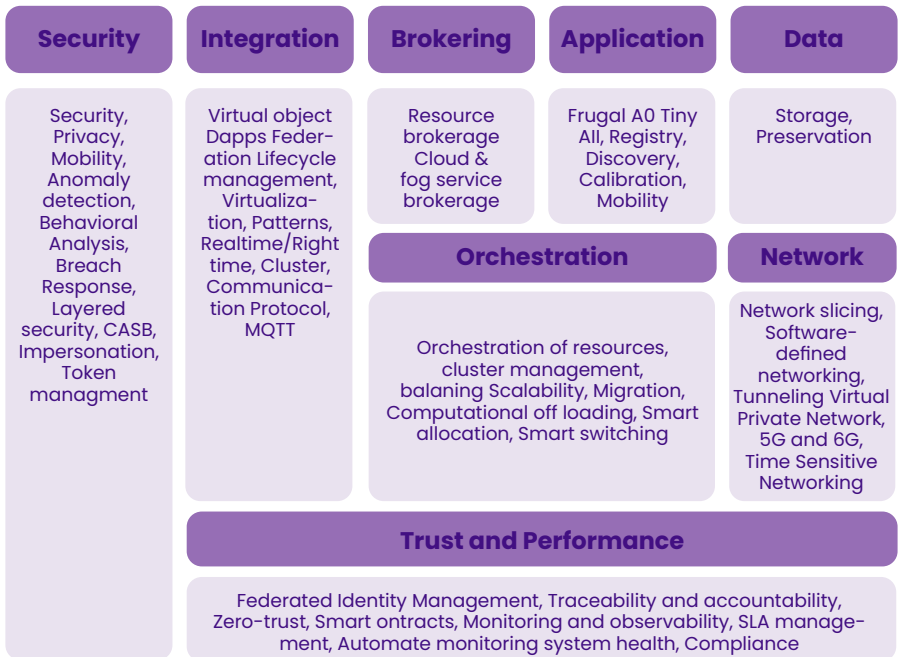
Security

Security, Privacy, Mobility, Anomaly detection, Behavioral Analysis, Breach Response, Layered security, CASB, Impersonation, Token managment

Integration

Virtual object Dapps Federation Lifecycle management, Virtualization, Patterns, Realtime/Right time, Cluster, Communication Protocol, MQTT

Brokering

Resource brokerage Cloud & fog service brokerage

Application

Frugal A0 Tiny AII, Registry, Discovery, Calibration, Mobility

Data

Storage, Preservation

Orchestration

Orchestration of resources, cluster management, balaning Scalability, Migration, Computational off loading, Smart allocation, Smart switching

Network

Network slicing, Software-defined networking, Tunneling Virtual Private Network, 5G and 6G, Time Sensitive Networking

Trust and Performance

Federated Identity Management, Traceability and accountability, Zero-trust, Smart ontracts, Monitoring and observability, SLA management, Automate monitoring system health, Compliance